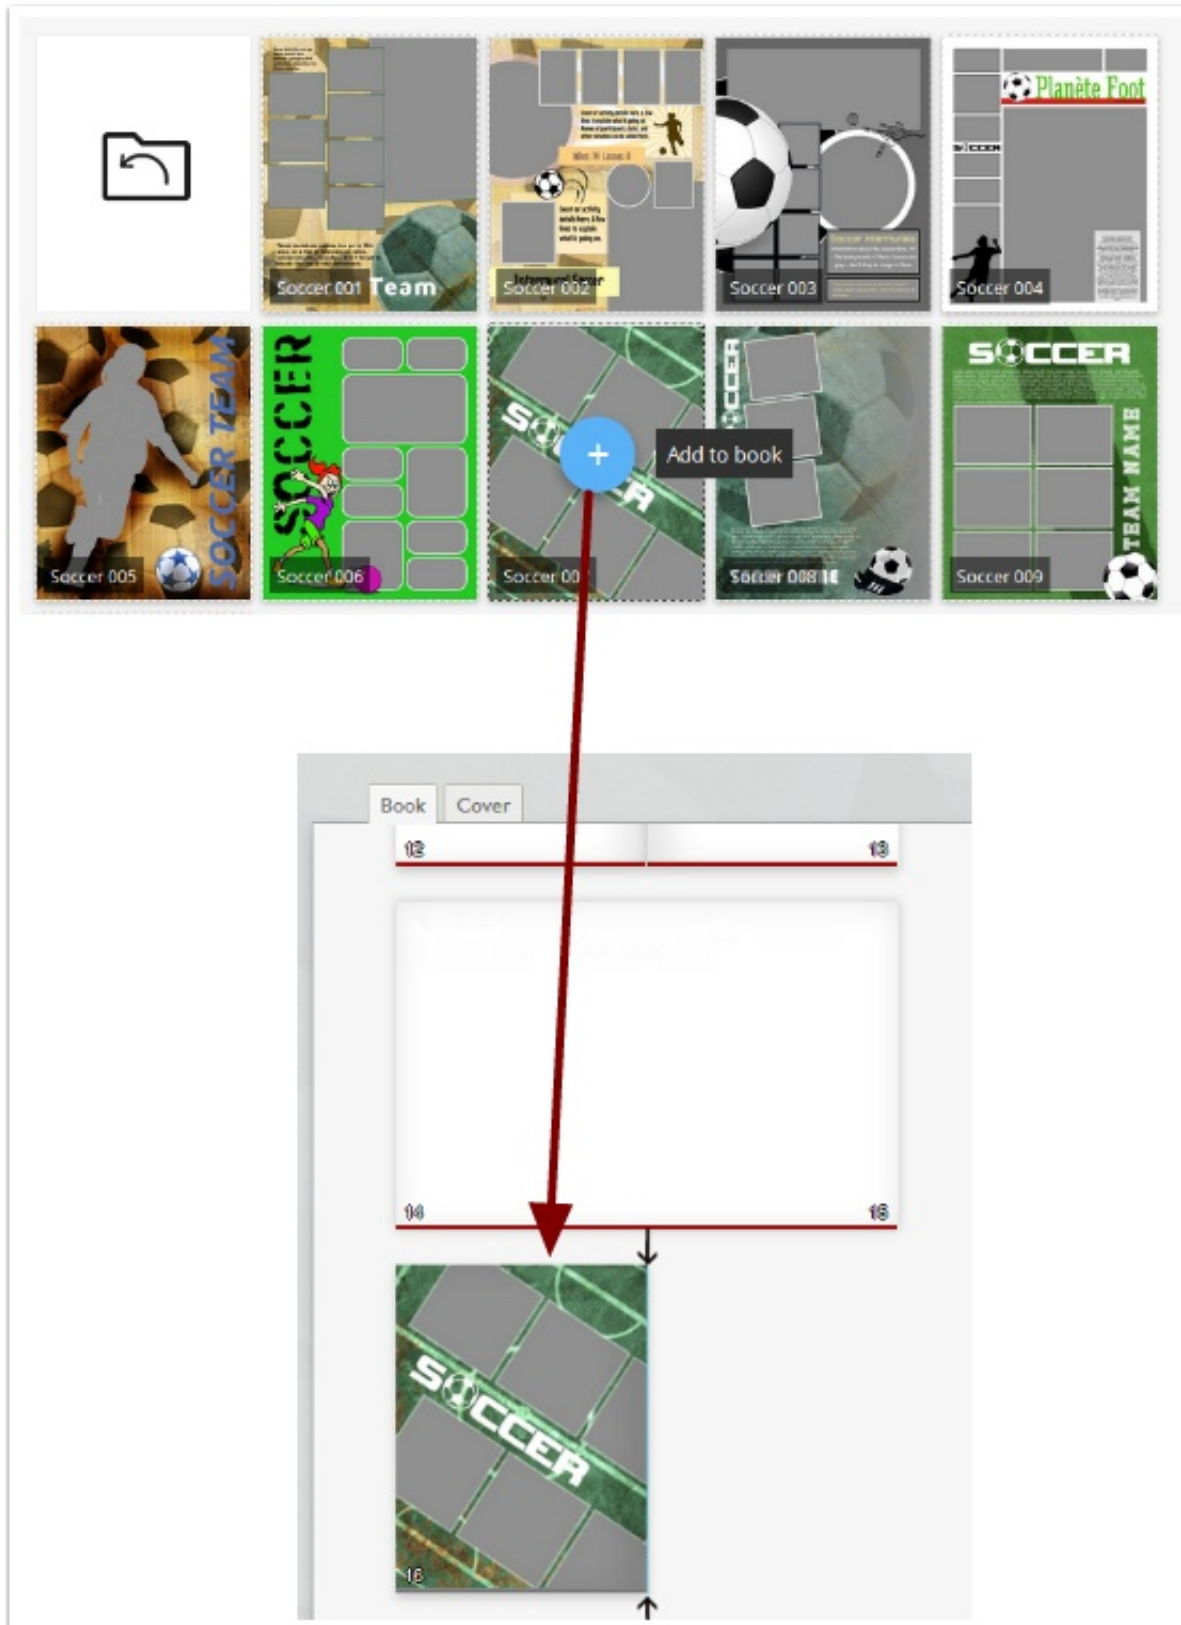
Soccer 001 Team

Soccer 002

Soccer 003

Planète Foot

Soccer 004

SOCCER TEAM

Soccer 005

SOCCER

Soccer 006

SOCCER

Soccer 00

+

Add to book

SOCCER

Soccer 008

SOCCER

TEAM NAME

Soccer 009

Book

Cover

12

13

14

15

SOCCER

16